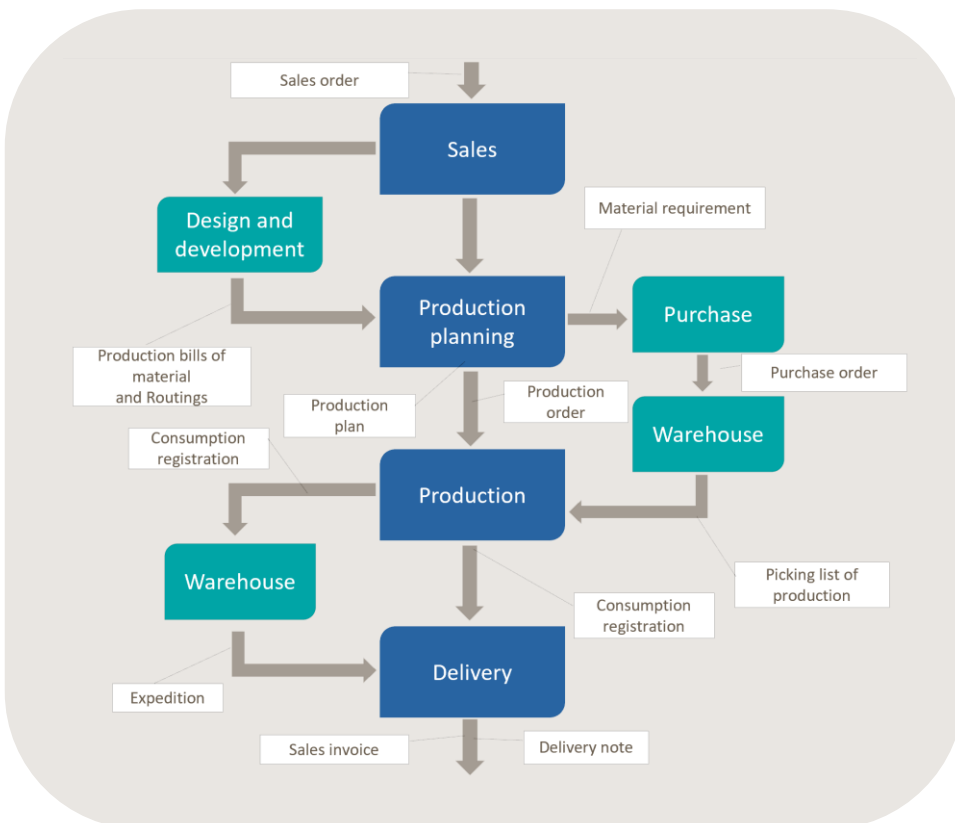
Sales order

Sales

Design and development

Material requirement

Production planning

Purchase

Production bills of material and Routings

Purchase order

Production plan

Production order

Warehouse

Consumption registration

Production

Warehouse

Picking list of production

Consumption registration

Delivery

Expedition

Sales invoice

Delivery note